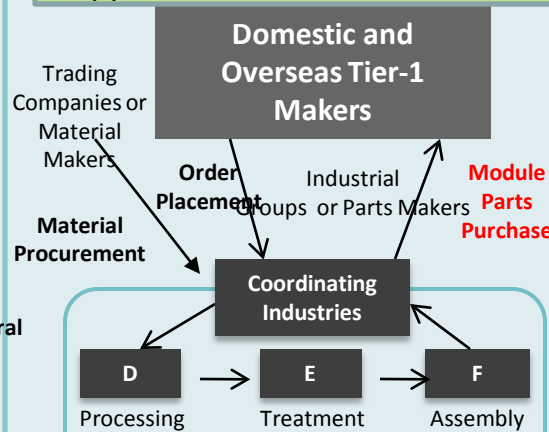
Domestic and Overseas Tier-1 Makers

Trading Companies or Material Makers

Order Placement

Industrial Groups or Parts Makers

Module Parts Purchase

Material Procurement

ral

Coordinating Industries

D

E

F

Processing

Treatment

Assembly